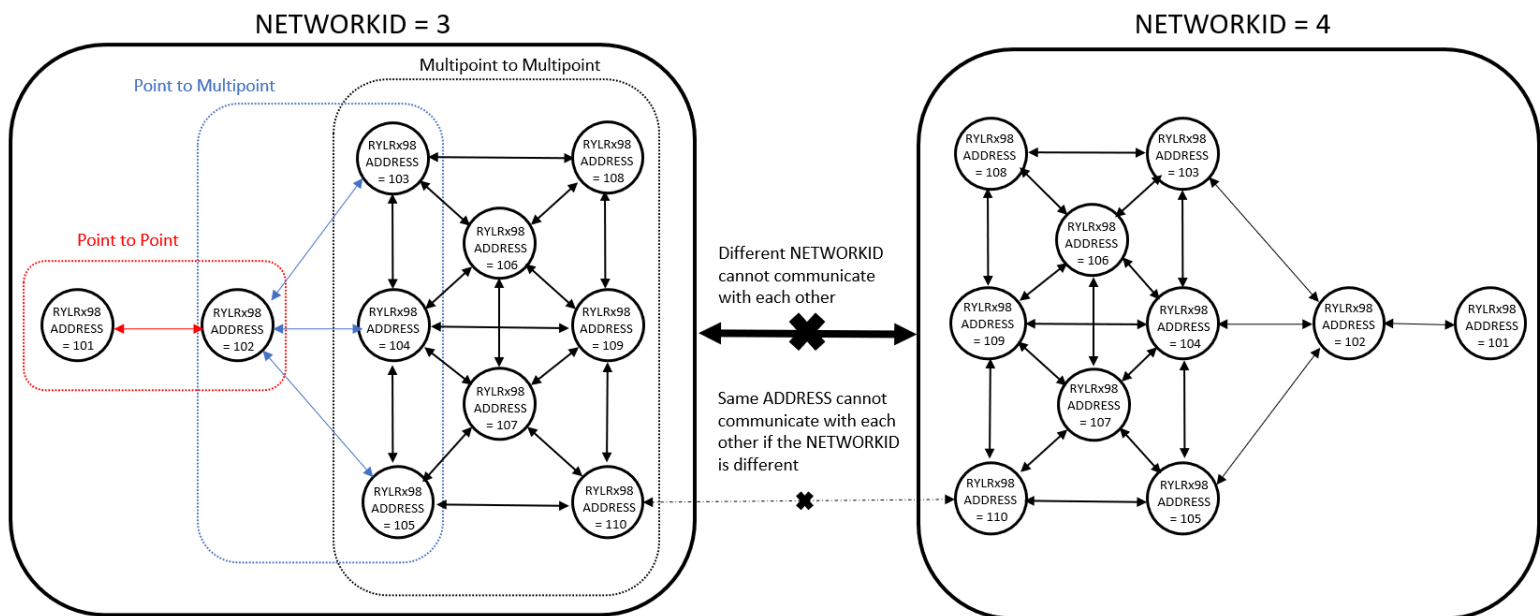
NETWORKID = 3

NETWORKID = 4

Multipoint to Multipoint

Point to Multipoint

Point to Point

RYLRx98 ADDRESS = 101

RYLRx98 ADDRESS = 102

RYLRx98 ADDRESS = 103

RYLRx98 ADDRESS = 108

RYLRx98 ADDRESS = 106

RYLRx98 ADDRESS = 104

RYLRx98 ADDRESS = 109

RYLRx98 ADDRESS = 107

RYLRx98 ADDRESS = 105

RYLRx98 ADDRESS = 110

Different NETWORKID cannot communicate with each other

Same ADDRESS cannot communicate with each other if the NETWORKID is different

RYLRx98 ADDRESS = 108

RYLRx98 ADDRESS = 103

RYLRx98 ADDRESS = 106

RYLRx98 ADDRESS = 109

RYLRx98 ADDRESS = 104

RYLRx98 ADDRESS = 102

RYLRx98 ADDRESS = 101

RYLRx98 ADDRESS = 107

RYLRx98 ADDRESS = 110

RYLRx98 ADDRESS = 105